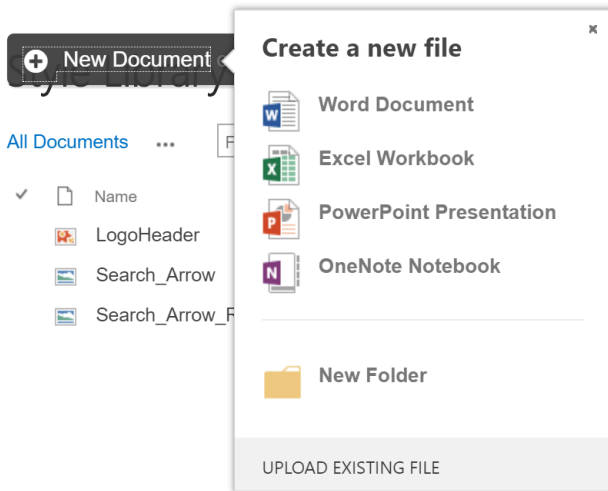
New Document
Style Library
All Documents ...
Name
LogoHeader
Search_Arrow
Search_Arrow_R

×
Create a new file
Word Document
Excel Workbook
PowerPoint Presentation
OneNote Notebook
New Folder
UPLOAD EXISTING FILE